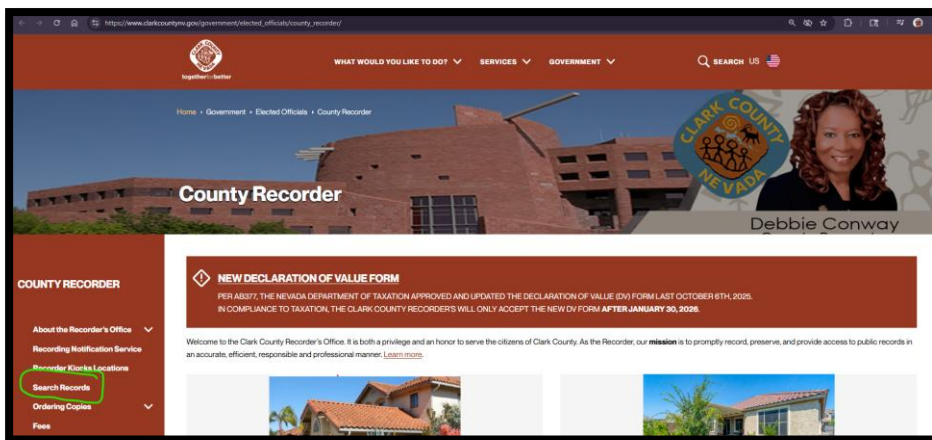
https://www.clarkcountynv.gov/government/elected_officials/county_recorder/

togetherforbetter

WHAT WOULD YOU LIKE TO DO? SERVICES GOVERNMENT SEARCH US

Home › Government › Elected Officials › County Recorder

CLARK COUNTY NEVADA

County Recorder

Debbie Conway

COUNTY RECORDER

About the Recorder's Office
Recording Notification Service
Recorder Kiosks Locations
Search Records
Ordering Copies
Fees

NEW DECLARATION OF VALUE FORM

PER AB377, THE NEVADA DEPARTMENT OF TAXATION APPROVED AND UPDATED THE DECLARATION OF VALUE (DV) FORM LAST OCTOBER 6TH, 2025. IN COMPLIANCE TO TAXATION, THE CLARK COUNTY RECORDER'S WILL ONLY ACCEPT THE NEW DV FORM AFTER JANUARY 30, 2026.

Welcome to the Clark County Recorder's Office. It is both a privilege and an honor to serve the citizens of Clark County. As the Recorder, our mission is to promptly record, preserve, and provide access to public records in an accurate, efficient, responsible and professional manner. Learn more.